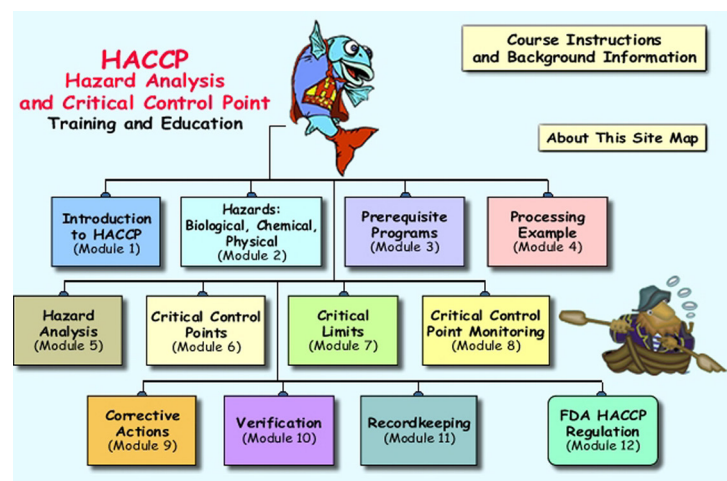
HACCP
Hazard Analysis and Critical Control Point
Training and Education

Course Instructions and Background Information

About This Site Map

Introduction to HACCP (Module 1)

Hazards: Biological, Chemical, Physical (Module 2)

Prerequisite Programs (Module 3)

Processing Example (Module 4)

Hazard Analysis (Module 5)

Critical Control Points (Module 6)

Critical Limits (Module 7)

Critical Control Point Monitoring (Module 8)

Corrective Actions (Module 9)

Verification (Module 10)

Recordkeeping (Module 11)

FDA HACCP Regulation (Module 12)